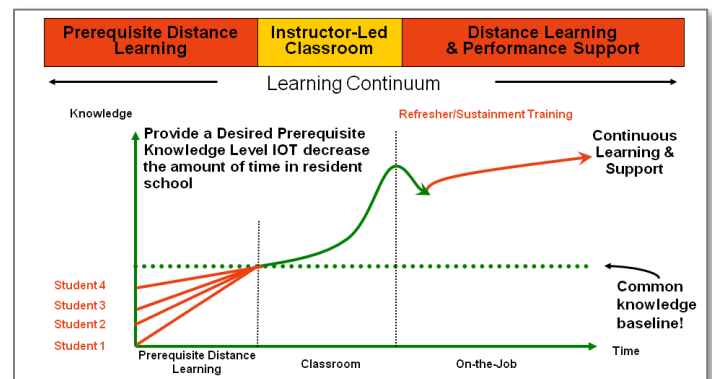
Prerequisite Distance Learning

Instructor-Led Classroom

Distance Learning & Performance Support

Learning Continuum

Knowledge

Provide a Desired Prerequisite Knowledge Level IOT decrease the amount of time in resident school

Refresher/Sustainment Training

Continuous Learning & Support

Student 4

Student 3

Student 2

Student 1

Common knowledge baseline!

Prerequisite Distance Learning

Classroom

On-the-Job

Time